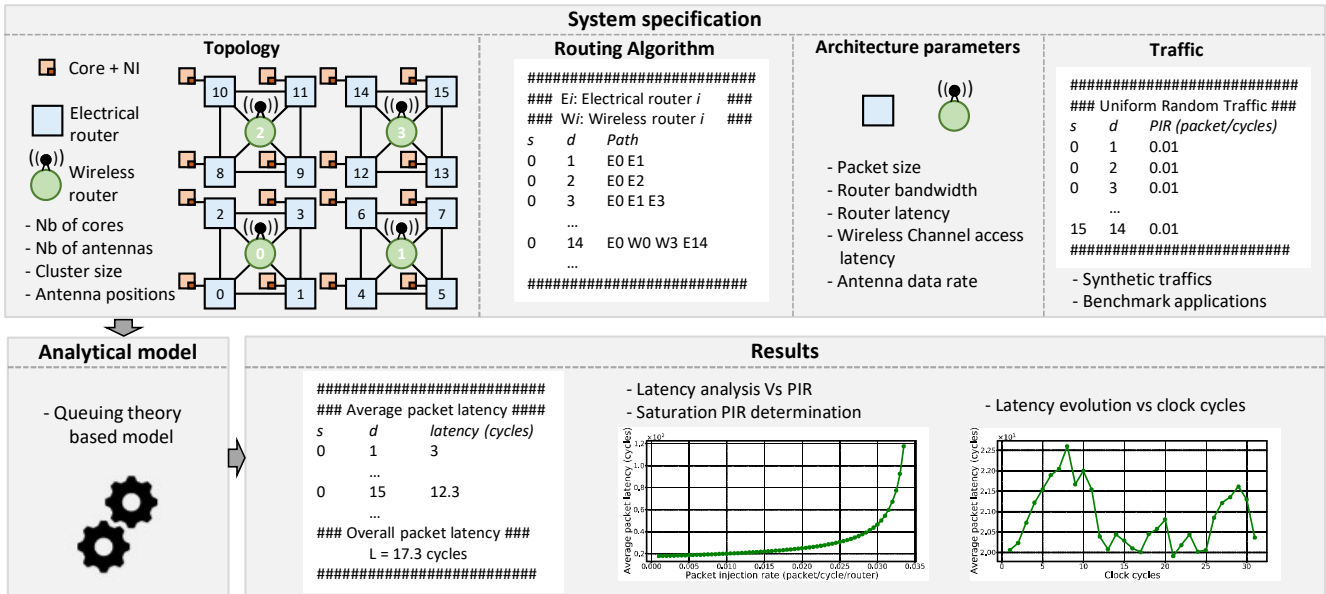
System specification

Topology

Core + NI

Electrical router

Wireless router

- Nb of cores
- Nb of antennas
- Cluster size
- Antenna positions

10 11 14 15
2 3
8 9 12 13
2 3 6 7
0 1
0 1 4 5

Routing Algorithm

###########################
### Ei: Electrical router i ###
### Wi: Wireless router i ###
s d Path
0 1 E0 E1
0 2 E0 E2
0 3 E0 E1 E3
...
0 14 E0 W0 W3 E14
...
###########################

Architecture parameters

- Packet size
- Router bandwidth
- Router latency
- Wireless Channel access latency
- Antenna data rate

Traffic

###########################
### Uniform Random Traffic ###
s d PIR (packet/cycles)
0 1 0.01
0 2 0.01
0 3 0.01
...
15 14 0.01
###########################

- Synthetic traffics
- Benchmark applications

Analytical model

- Queuing theory based model

Results

###########################
### Average packet latency ####
s d latency (cycles)
0 1 3
...
0 15 12.3
...
### Overall packet latency ###
L = 17.3 cycles
###########################

- Latency analysis Vs PIR
- Saturation PIR determination

$\times10^2$
Average packet latency (cycles)
1.2 1.0 0.8 0.6 0.4 0.2
0.000 0.005 0.010 0.015 0.020 0.025 0.030 0.035
Packet injection rate (packet/cycle/router)

- Latency evolution vs clock cycles

$\times10^1$
Average packet latency (cycles)
2.25 2.20 2.15 2.10 2.05 2.00
0 5 10 15 20 25 30
Clock cycles